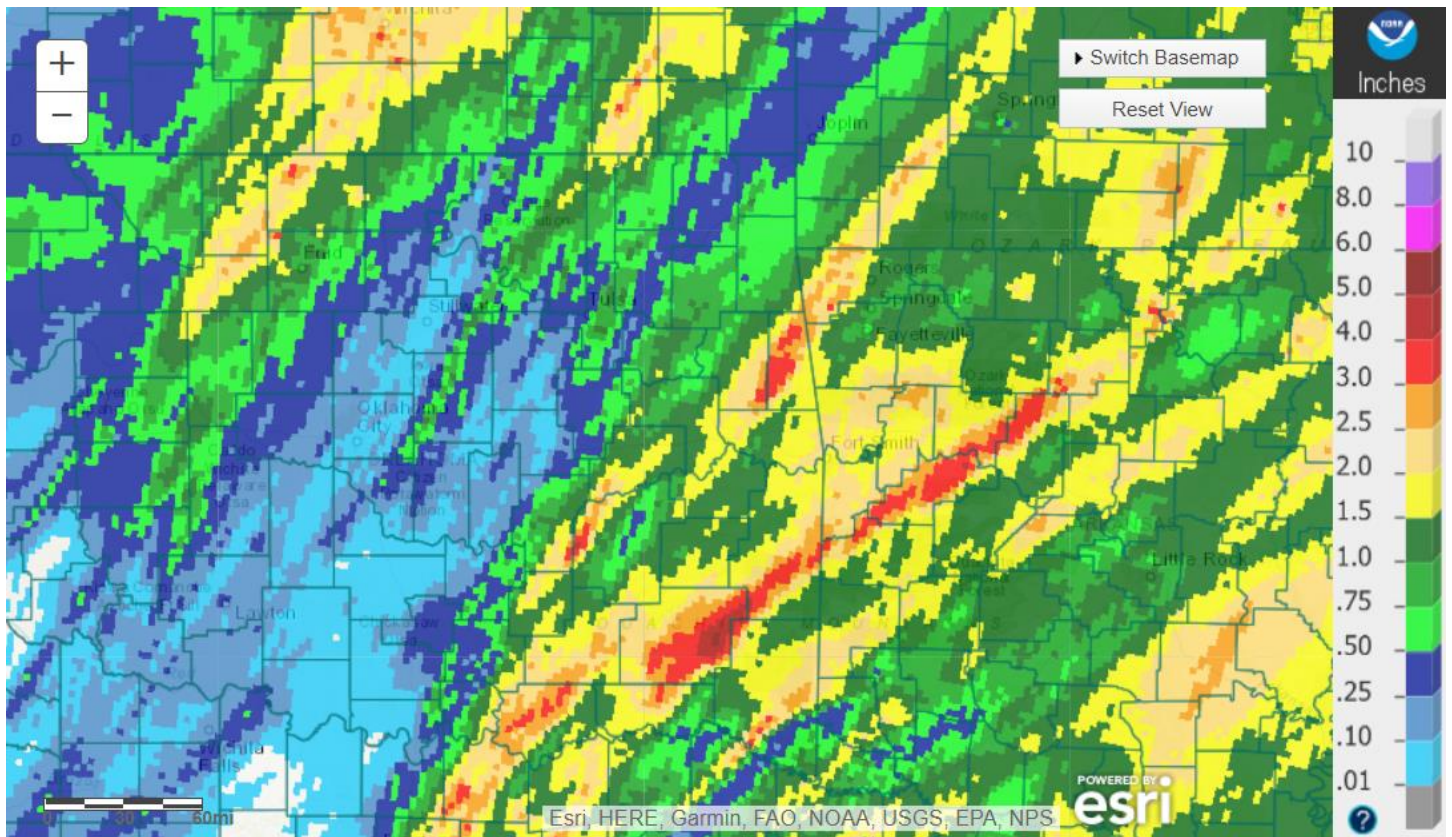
+
−
Switch Basemap
Reset View
NOAA
Inches
10
8.0
6.0
5.0
4.0
3.0
2.5
2.0
1.5
1.0
.75
.50
.25
.10
.01
?
Joplin
Enid
Tulsa
Stillwater
Oklahoma City
Rogers
Springdale
Fayetteville
Fort Smith
Little Rock
Lawton
Wichita Falls
Spring
0 30 60mi
Esri, HERE, Garmin, FAO, NOAA, USGS, EPA, NPS
POWERED BY esri